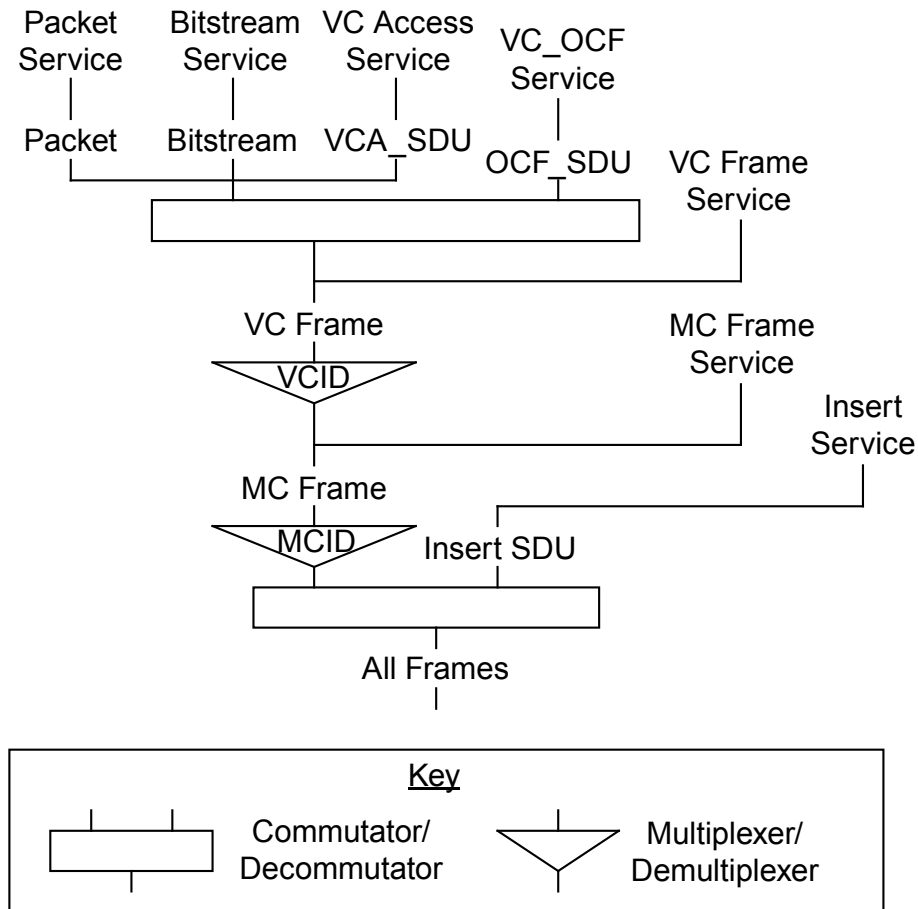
Packet Service

Bitstream Service

VC Access Service

VC_OCF Service

Packet

Bitstream

VCA_SDU

OCF_SDU

VC Frame Service

VC Frame

VCID

MC Frame Service

Insert Service

MC Frame

MCID

Insert SDU

All Frames

Key

Commutator/ Decommutator

Multiplexer/ Demultiplexer